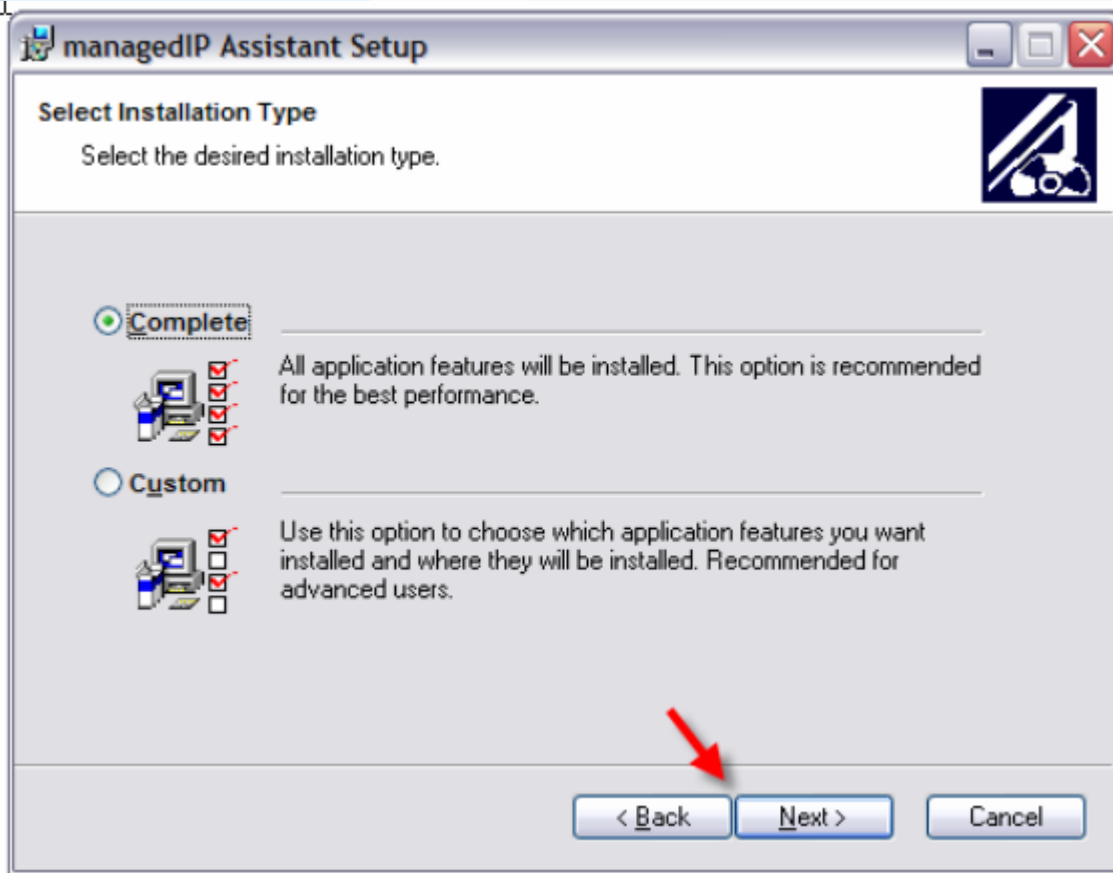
managedIP Assistant Setup

Select Installation Type

Select the desired installation type.

Complete

All application features will be installed. This option is recommended for the best performance.

Custom

Use this option to choose which application features you want installed and where they will be installed. Recommended for advanced users.

< Back

Next >

Cancel